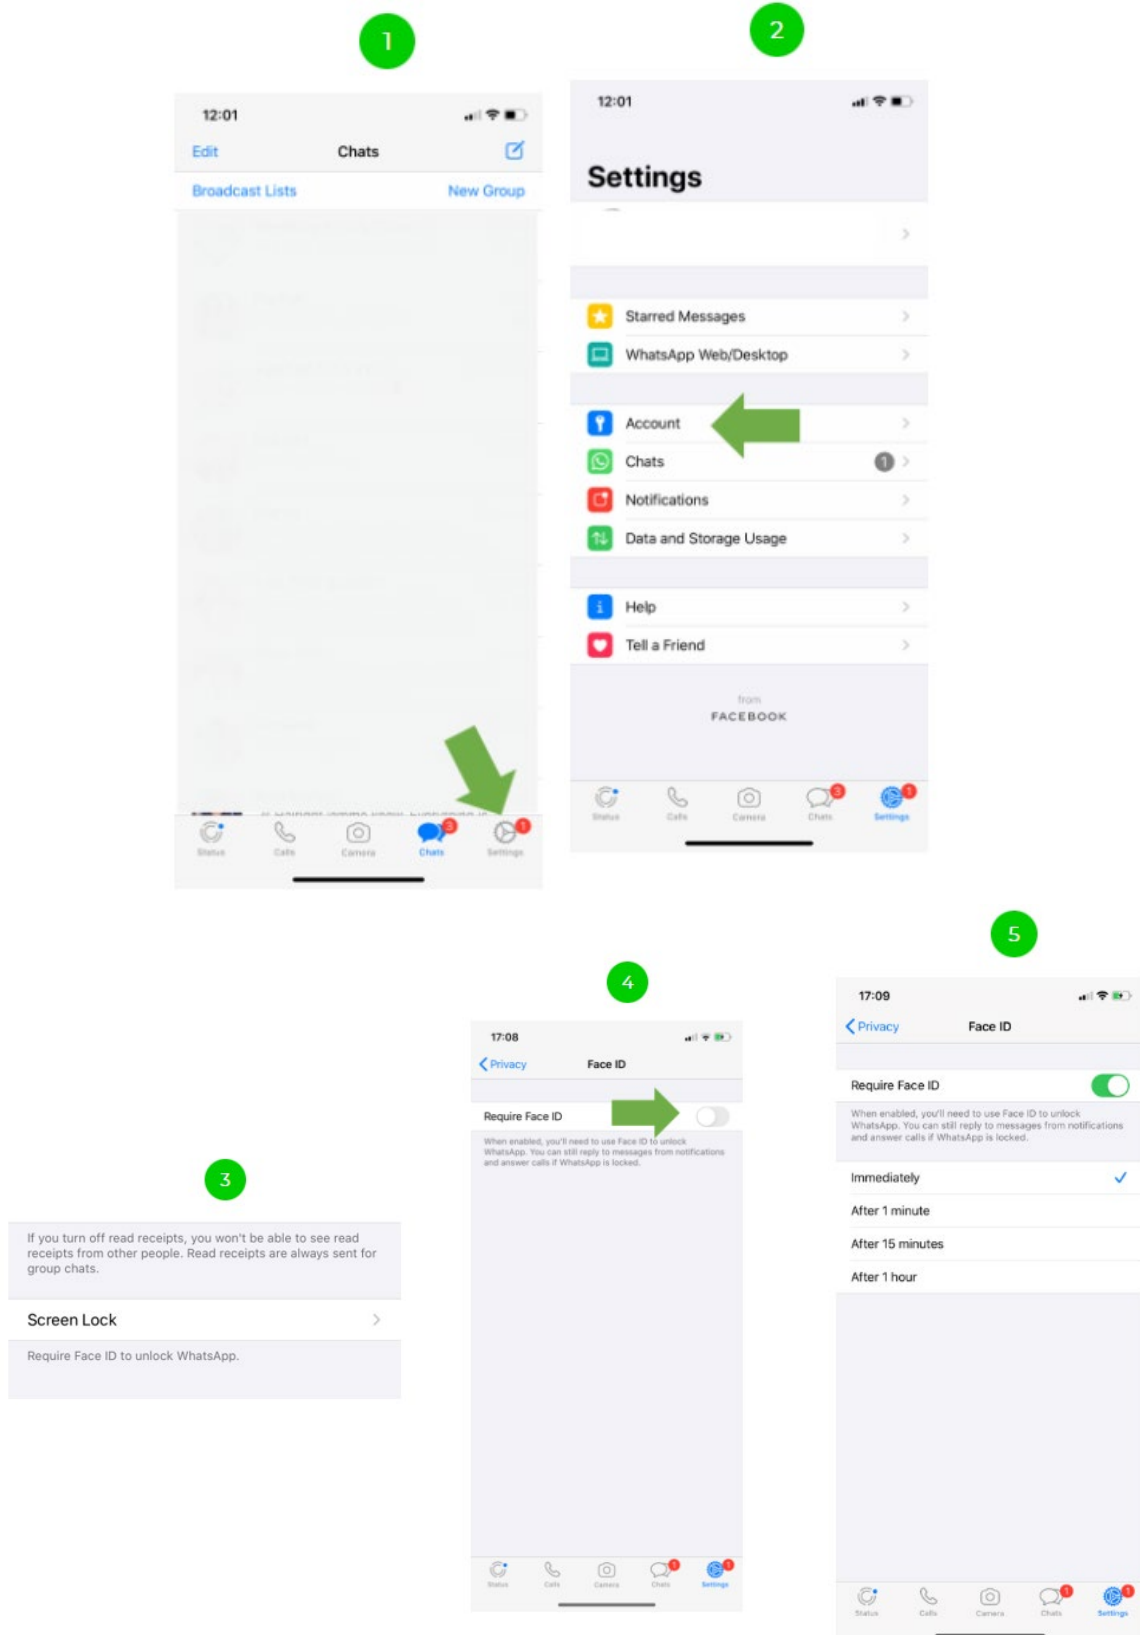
1

12:01

Edit Chats

Broadcast Lists New Group

Status Calls Camera Chats Settings

2

12:01

Settings

Starred Messages

WhatsApp Web/Desktop

Account

Chats 1

Notifications

Data and Storage Usage

Help

Tell a Friend

from

FACEBOOK

Status Calls Camera Chats Settings

3

If you turn off read receipts, you won't be able to see read receipts from other people. Read receipts are always sent for group chats.

Screen Lock

Require Face ID to unlock WhatsApp.

4

17:08

Privacy Face ID

Require Face ID

When enabled, you'll need to use Face ID to unlock WhatsApp. You can still reply to messages from notifications and answer calls if WhatsApp is locked.

Status Calls Camera Chats Settings

5

17:09

Privacy Face ID

Require Face ID

When enabled, you'll need to use Face ID to unlock WhatsApp. You can still reply to messages from notifications and answer calls if WhatsApp is locked.

Immediately

After 1 minute

After 15 minutes

After 1 hour

Status Calls Camera Chats Settings